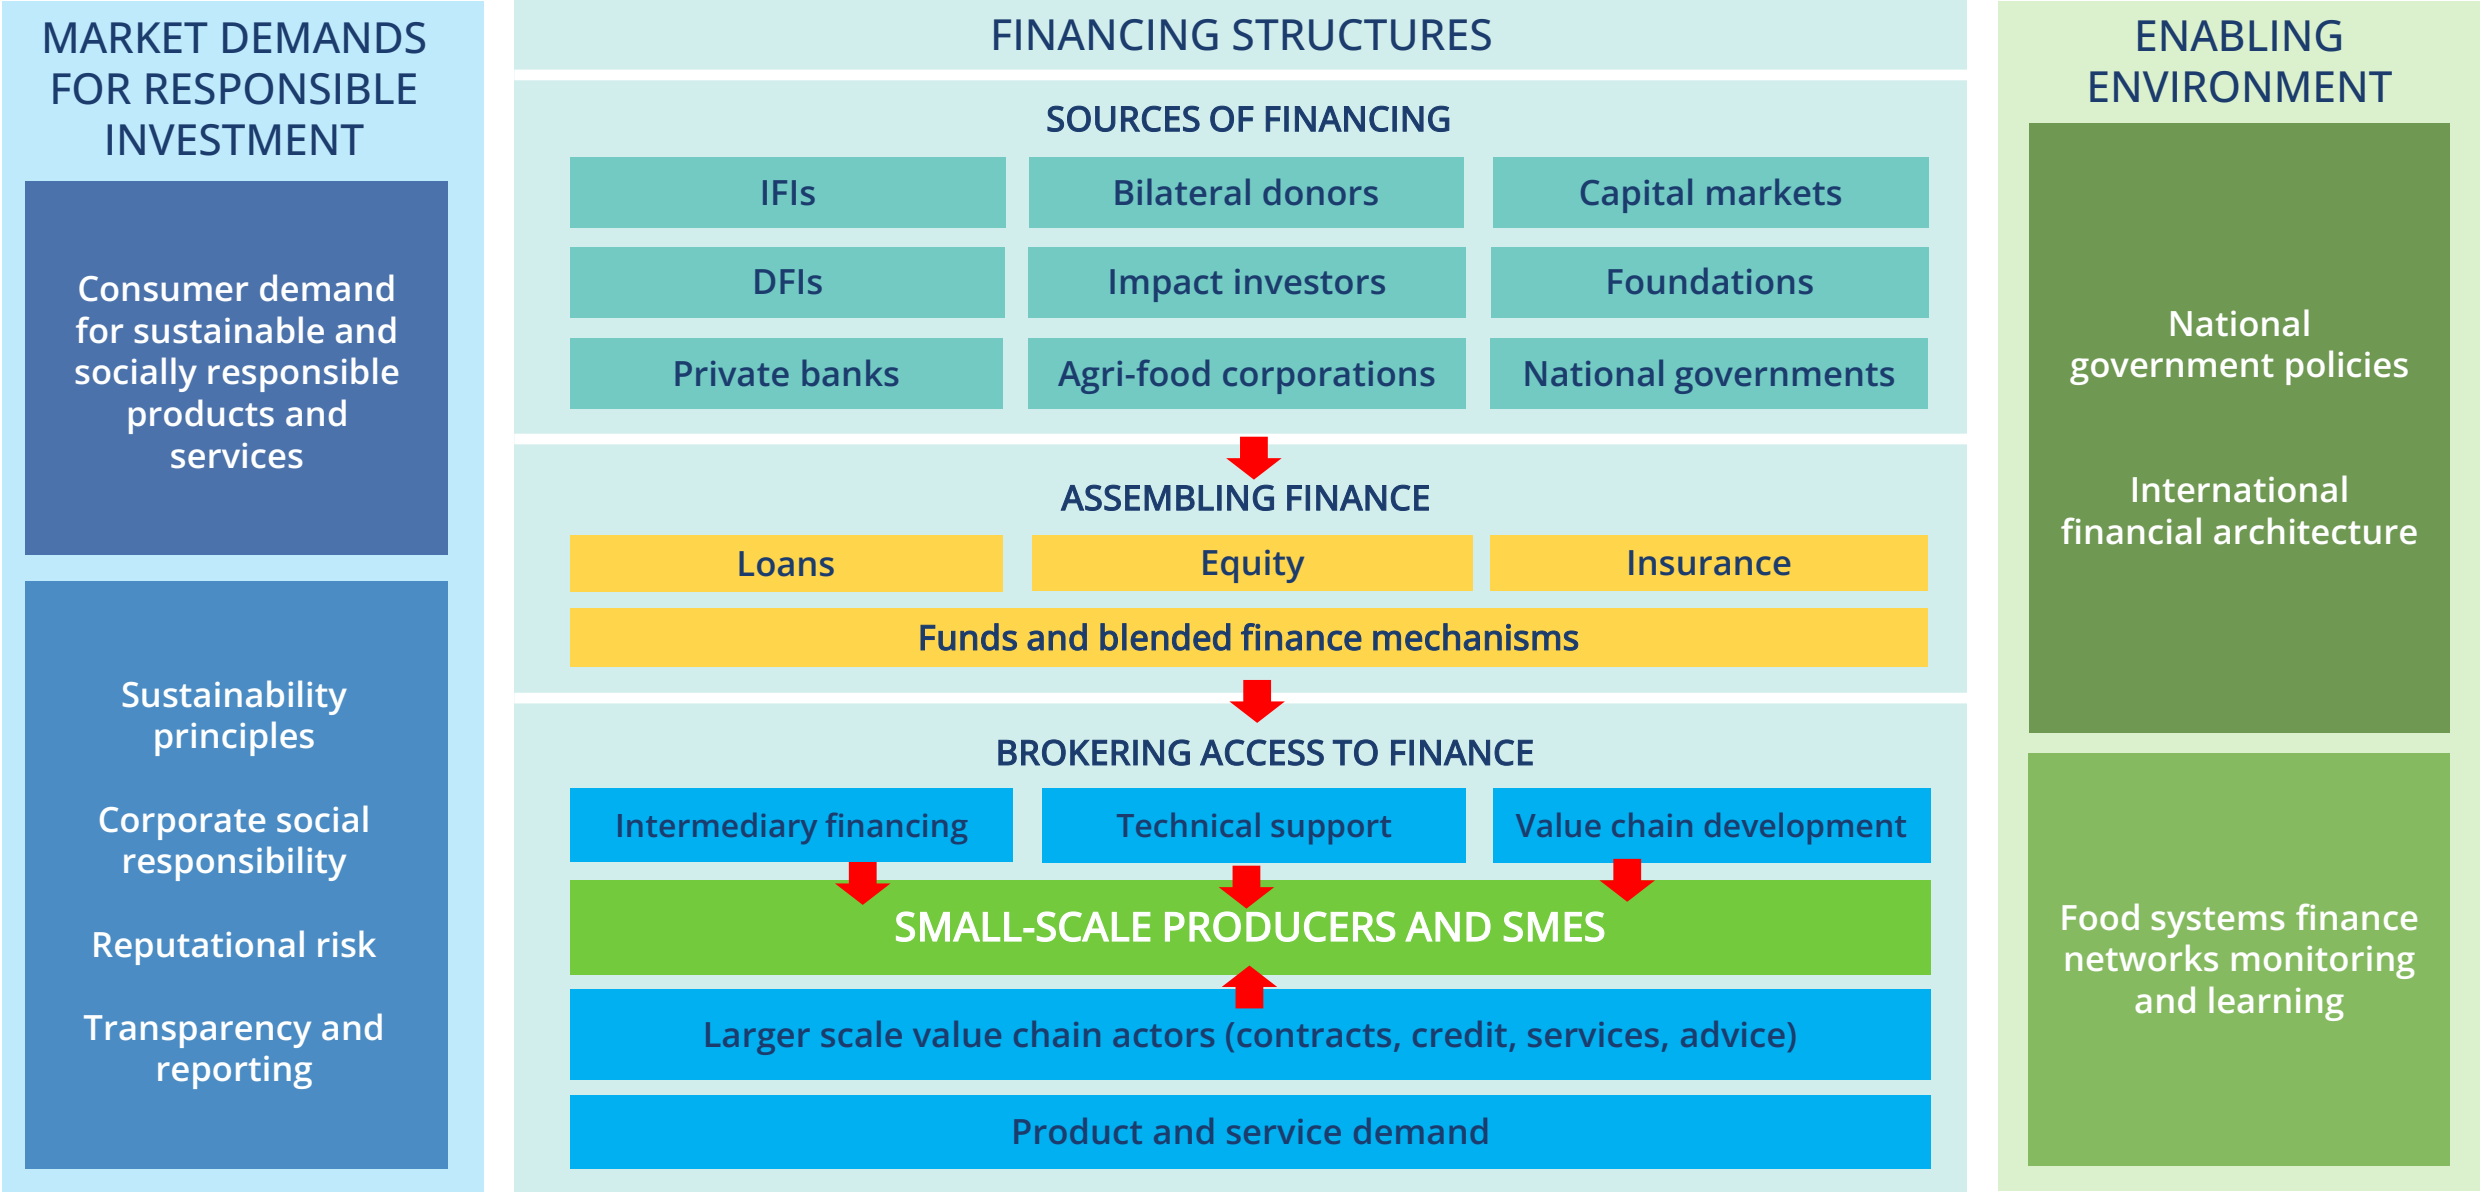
MARKET DEMANDS FOR RESPONSIBLE INVESTMENT

Consumer demand for sustainable and socially responsible products and services

Sustainability principles

Corporate social responsibility

Reputational risk

Transparency and reporting

FINANCING STRUCTURES

SOURCES OF FINANCING

| IFIs | Bilateral donors | Capital markets |
|---|---|---|
| DFIs | Impact investors | Foundations |
| Private banks | Agri-food corporations | National governments |

ASSEMBLING FINANCE

| Loans | Equity | Insurance |
|---|---|---|

Funds and blended finance mechanisms

BROKERING ACCESS TO FINANCE

| Intermediary financing | Technical support | Value chain development |
|---|---|---|

SMALL-SCALE PRODUCERS AND SMES

Larger scale value chain actors (contracts, credit, services, advice)

Product and service demand

ENABLING ENVIRONMENT

National government policies

International financial architecture

Food systems finance networks monitoring and learning